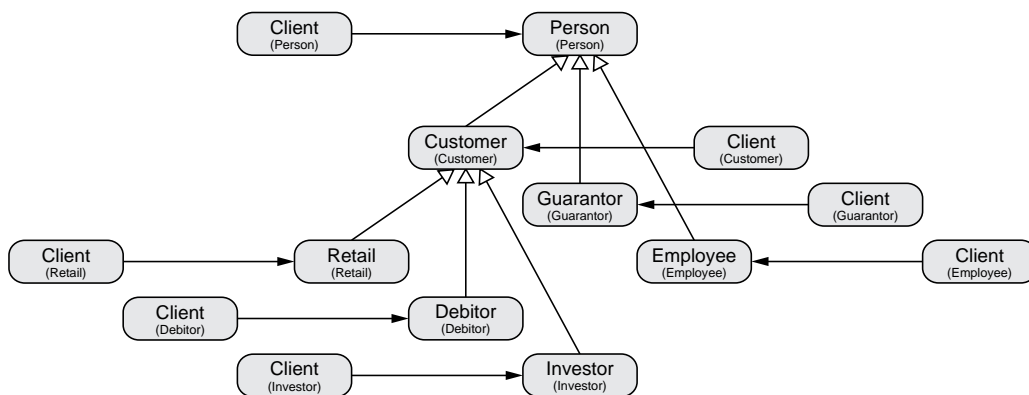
Client
(Person)

Person
(Person)

Customer
(Customer)

Client
(Customer)

Guarantor
(Guarantor)

Client
(Guarantor)

Client
(Retail)

Retail
(Retail)

Employee
(Employee)

Client
(Employee)

Client
(Debitor)

Debitor
(Debitor)

Client
(Investor)

Investor
(Investor)